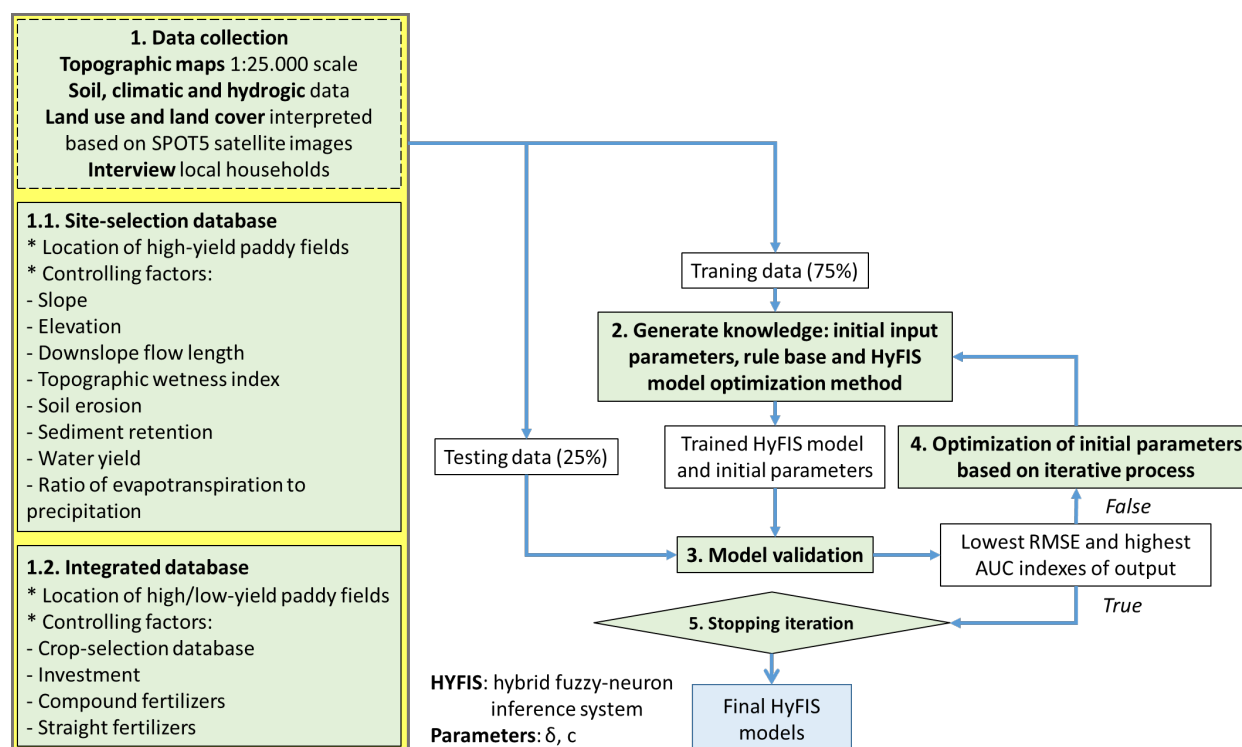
**1. Data collection**
**Topographic maps** 1:25.000 scale
**Soil, climatic and hydrogic** data
**Land use and land cover** interpreted based on SPOT5 satellite images
**Interview** local households

**1.1. Site-selection database**
* Location of high-yield paddy fields
* Controlling factors:
- Slope
- Elevation
- Downslope flow length
- Topographic wetness index
- Soil erosion
- Sediment retention
- Water yield
- Ratio of evapotranspiration to precipitation

**1.2. Integrated database**
* Location of high/low-yield paddy fields
* Controlling factors:
- Crop-selection database
- Investment
- Compound fertilizers
- Straight fertilizers

Traning data (75%)

**2. Generate knowledge: initial input parameters, rule base and HyFIS model optimization method**

Testing data (25%)

Trained HyFIS model and initial parameters

**4. Optimization of initial parameters based on iterative process**

False

**3. Model validation**

Lowest RMSE and highest AUC indexes of output

True

**5. Stopping iteration**

**HYFIS**: hybrid fuzzy-neuron inference system
**Parameters**: δ, c

Final HyFIS models